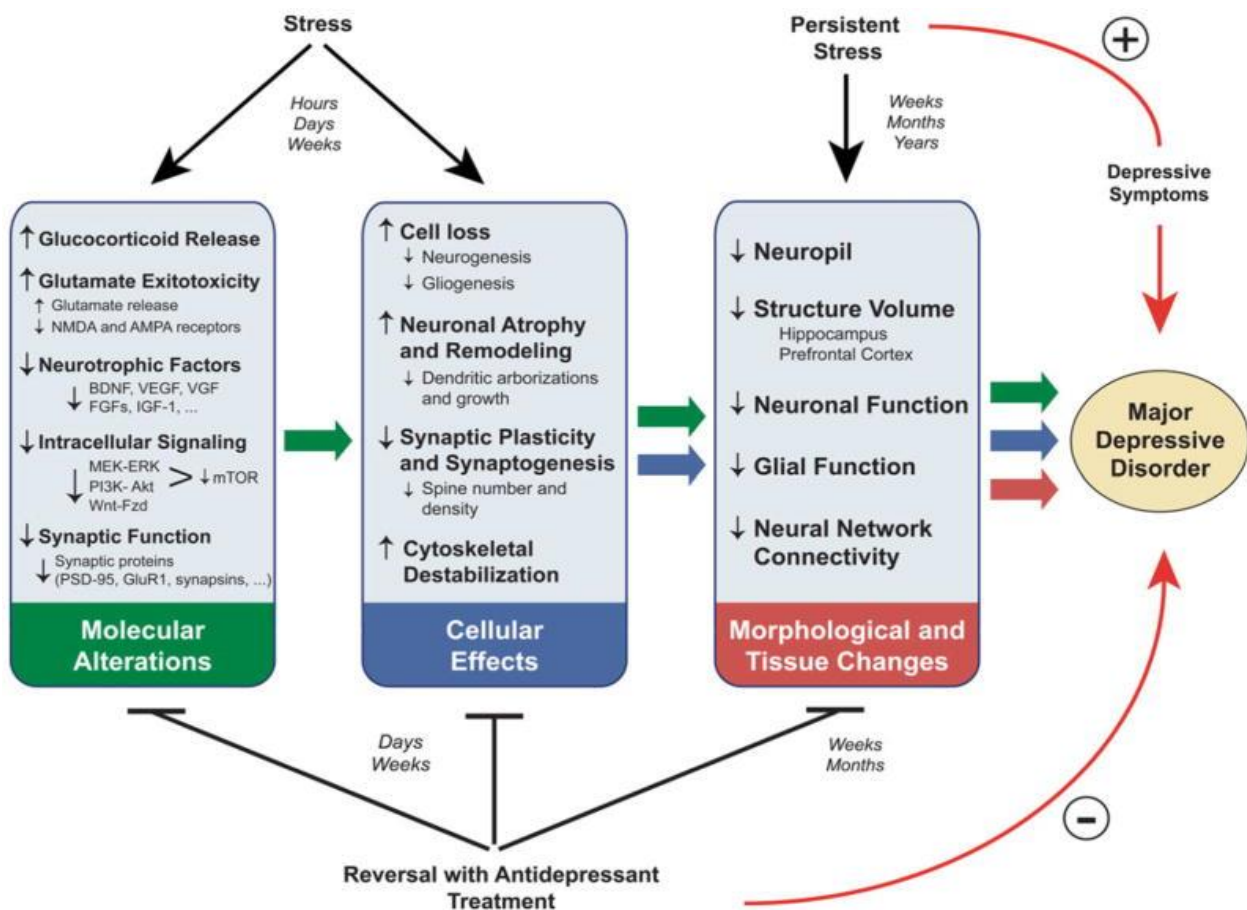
Stress

Hours
Days
Weeks

Persistent Stress

Weeks
Months
Years

+

Depressive Symptoms

↑ Glucocorticoid Release

↑ Glutamate Exitotoxicity
↑ Glutamate release
↓ NMDA and AMPA receptors

↓ Neurotrophic Factors
↓ BDNF, VEGF, VGF
FGFs, IGF-1, ...

↓ Intracellular Signaling
↓ MEK-ERK
PI3K- Akt
Wnt-Fzd
> ↓ mTOR

↓ Synaptic Function
↓ Synaptic proteins
(PSD-95, GluR1, synapsins, ...)

Molecular Alterations

↑ Cell loss
↓ Neurogenesis
↓ Gliogenesis

↑ Neuronal Atrophy and Remodeling
↓ Dendritic arborizations and growth

↓ Synaptic Plasticity and Synaptogenesis
↓ Spine number and density

↑ Cytoskeletal Destabilization

Cellular Effects

↓ Neuropil

↓ Structure Volume
Hippocampus
Prefrontal Cortex

↓ Neuronal Function

↓ Glial Function

↓ Neural Network Connectivity

Morphological and Tissue Changes

Major Depressive Disorder

Days
Weeks

Weeks
Months

−

Reversal with Antidepressant Treatment